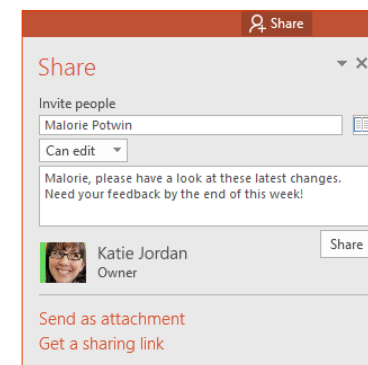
Share

Share

Invite people

Malorie Potwin

Can edit

Malorie, please have a look at these latest changes. Need your feedback by the end of this week!

Share

Katie Jordan
Owner

Send as attachment
Get a sharing link